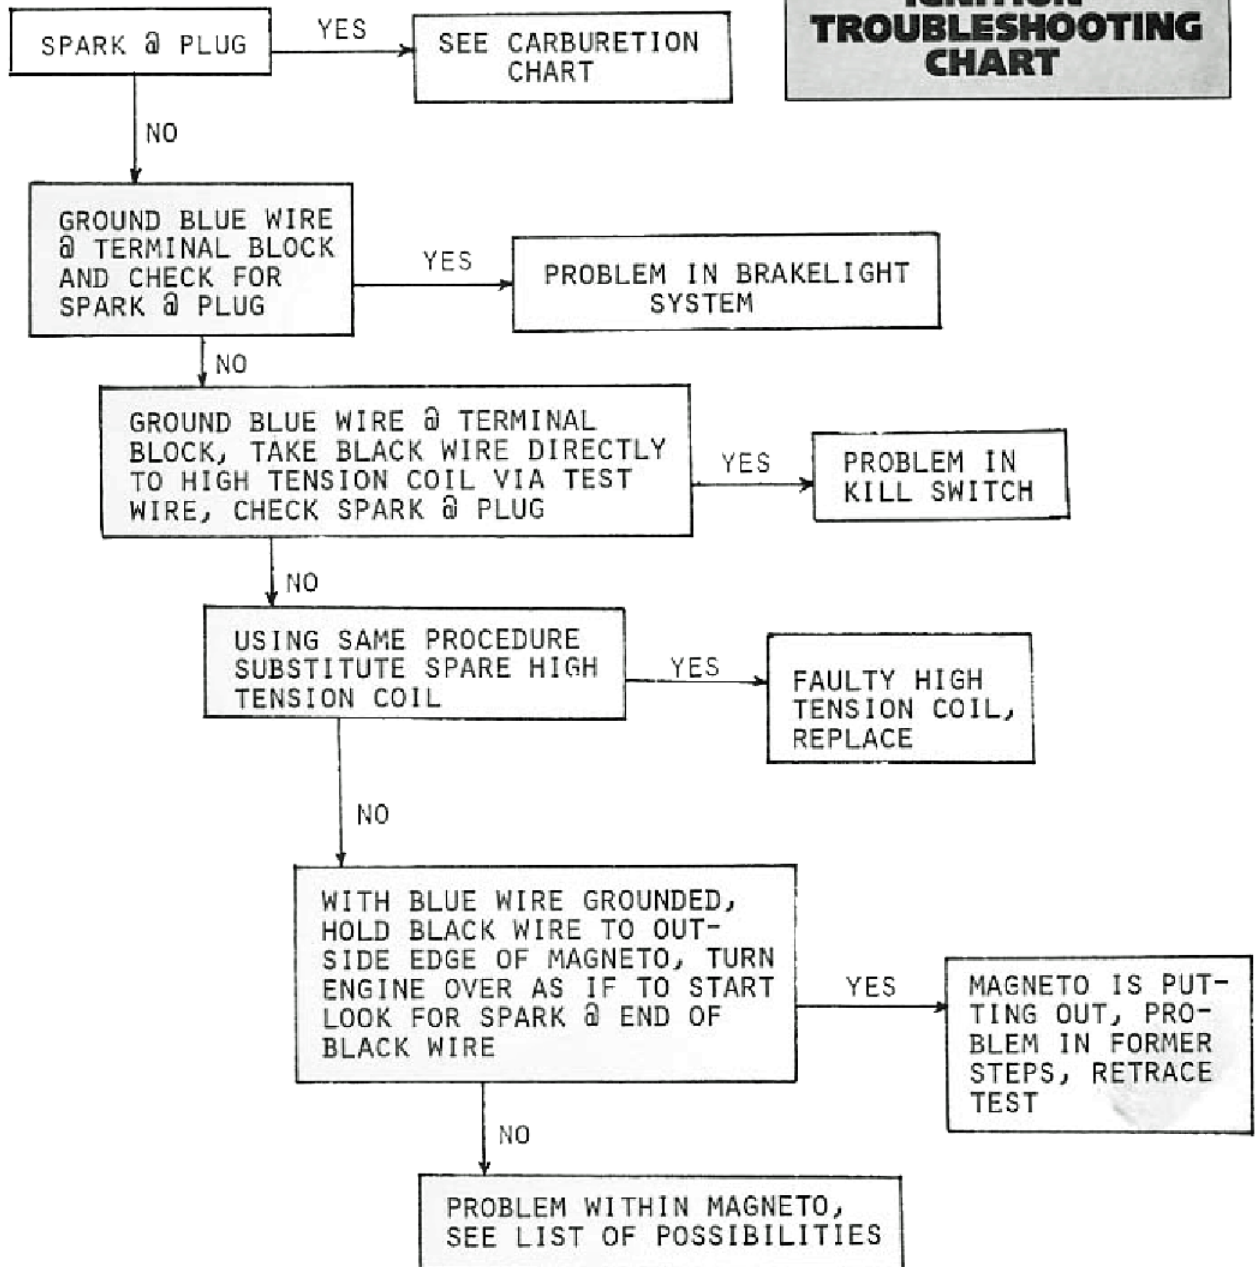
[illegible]
TROUBLESHOOTING
CHART

SPARK @ PLUG

YES

SEE CARBURETION CHART

NO

GROUND BLUE WIRE @ TERMINAL BLOCK AND CHECK FOR SPARK @ PLUG

YES

PROBLEM IN BRAKELIGHT SYSTEM

NO

GROUND BLUE WIRE @ TERMINAL BLOCK, TAKE BLACK WIRE DIRECTLY TO HIGH TENSION COIL VIA TEST WIRE, CHECK SPARK @ PLUG

YES

PROBLEM IN KILL SWITCH

NO

USING SAME PROCEDURE SUBSTITUTE SPARE HIGH TENSION COIL

YES

FAULTY HIGH TENSION COIL, REPLACE

NO

WITH BLUE WIRE GROUNDED, HOLD BLACK WIRE TO OUTSIDE EDGE OF MAGNETO, TURN ENGINE OVER AS IF TO START LOOK FOR SPARK @ END OF BLACK WIRE

YES

MAGNETO IS PUTTING OUT, PROBLEM IN FORMER STEPS, RETRACE TEST

NO

PROBLEM WITHIN MAGNETO, SEE LIST OF POSSIBILITIES